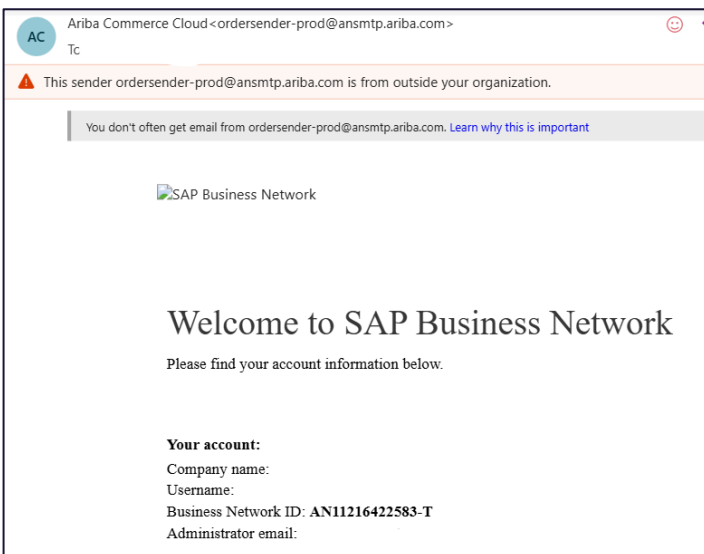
AC

Ariba Commerce Cloud<ordersender-prod@ansmtp.ariba.com>

Tc

This sender ordersender-prod@ansmtp.ariba.com is from outside your organization.

You don't often get email from ordersender-prod@ansmtp.ariba.com. Learn why this is important

SAP Business Network

Welcome to SAP Business Network

Please find your account information below.

**Your account:**
Company name:
Username:
Business Network ID: **AN11216422583-T**
Administrator email: